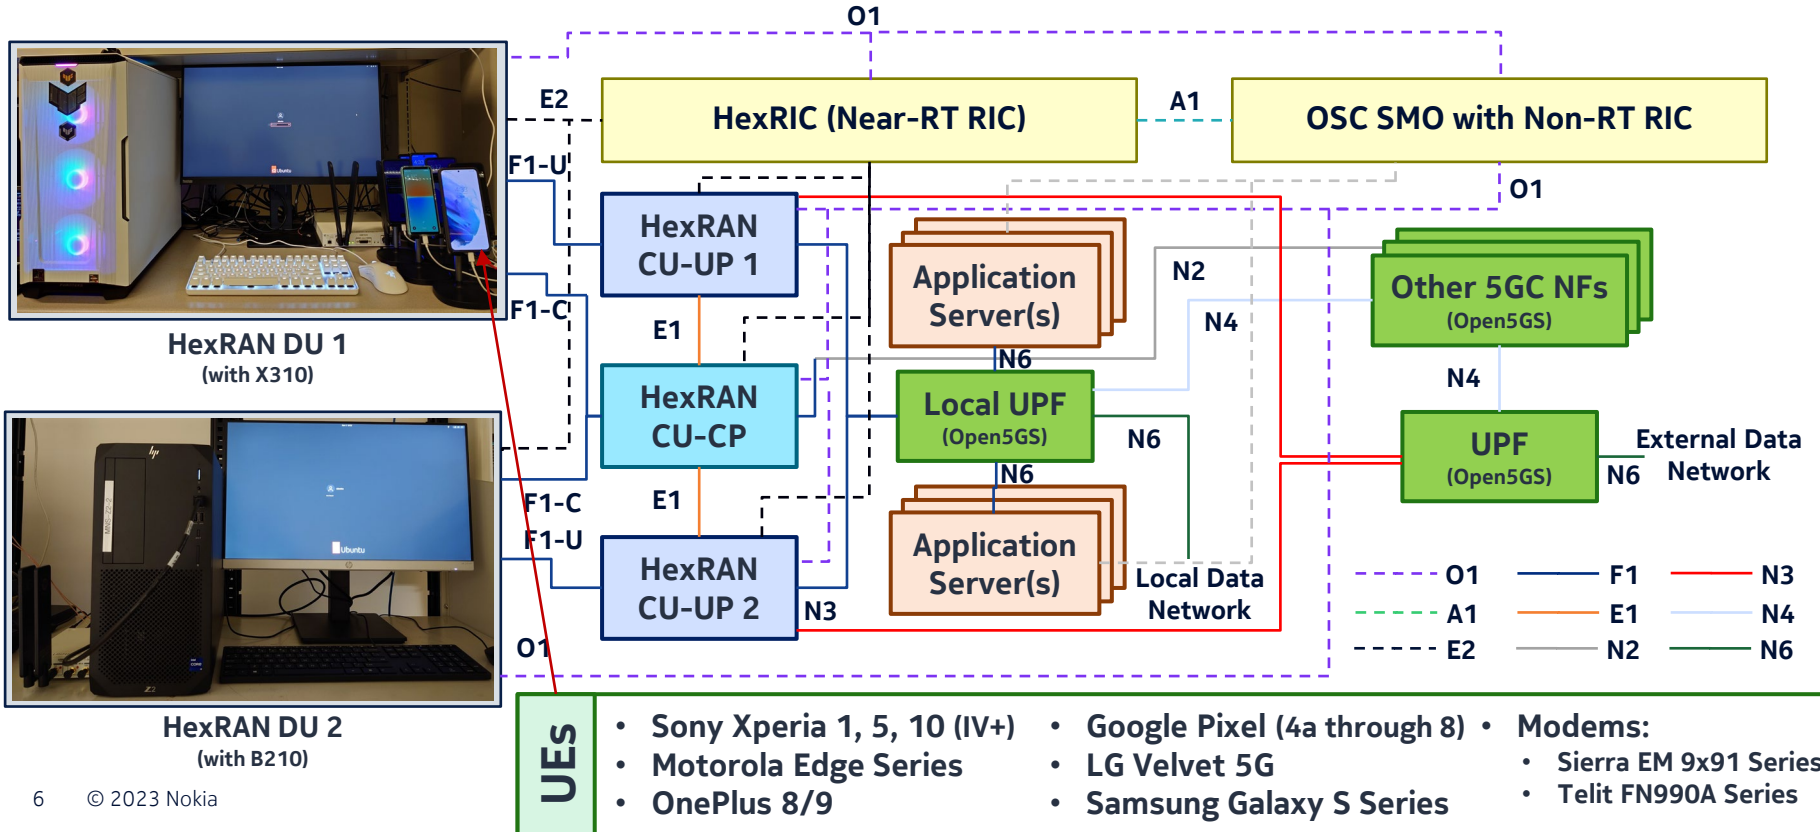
O1

E2

HexRIC (Near-RT RIC)

A1

OSC SMO with Non-RT RIC

F1-U

O1

HexRAN CU-UP 1

Application Server(s)

N2

Other 5GC NFs (Open5GS)

F1-C

E1

N4

HexRAN DU 1 (with X310)

N6

N4

HexRAN CU-CP

Local UPF (Open5GS)

N6

UPF (Open5GS)

External Data Network

N6

N6

F1-C

E1

F1-U

HexRAN CU-UP 2

Application Server(s)

Local Data Network

N3

O1

| O1 | F1 | N3 |
|---|---|---|
| A1 | E1 | N4 |
| E2 | N2 | N6 |

HexRAN DU 2 (with B210)

6 © 2023 Nokia

UEs

• Sony Xperia 1, 5, 10 (IV+)
• Motorola Edge Series
• OnePlus 8/9

• Google Pixel (4a through 8)
• LG Velvet 5G
• Samsung Galaxy S Series

• Modems:
• Sierra EM 9x91 Series
• Telit FN990A Series